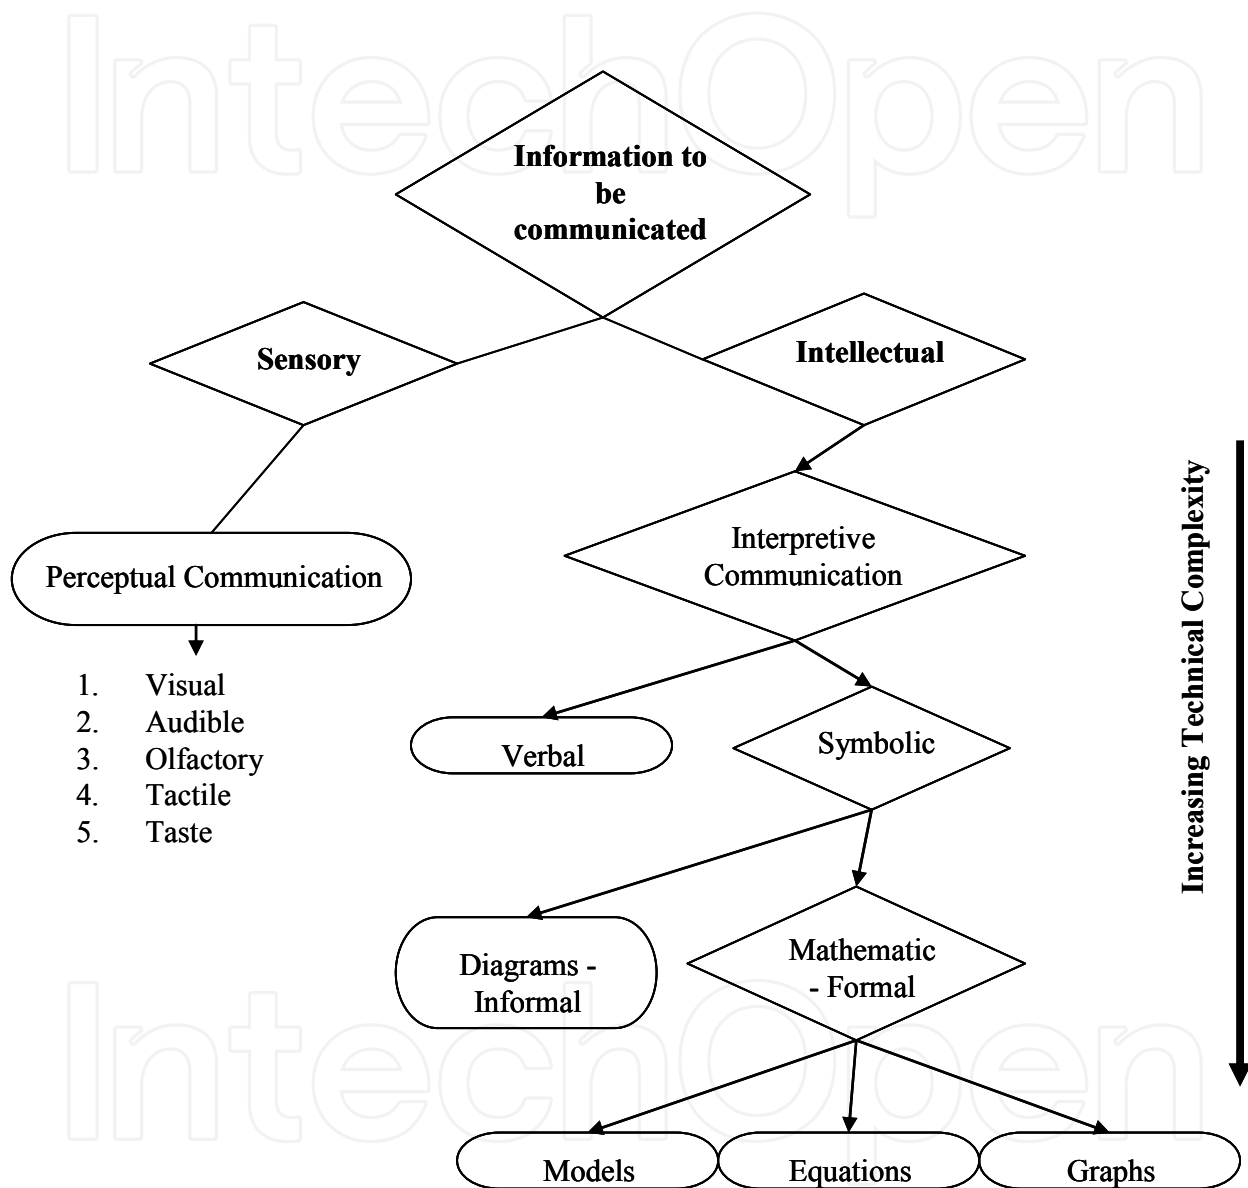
IntechOpen

Information to be communicated

Sensory

Intellectual

Perceptual Communication

1. Visual
2. Audible
3. Olfactory
4. Tactile
5. Taste

Interpretive Communication

Verbal

Symbolic

Diagrams - Informal

Mathematic - Formal

Models

Equations

Graphs

Increasing Technical Complexity

IntechOpen